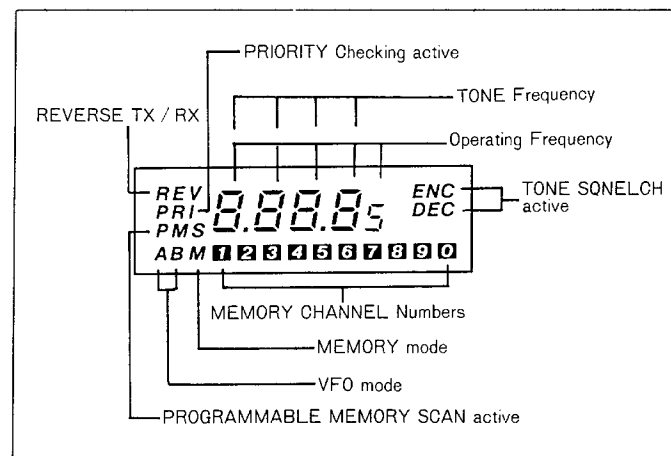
PRIORITY Checking active

TONE Frequency

REVERSE TX / RX

Operating Frequency

REV
PRI
PMS
8.88.8 5
ENC
DEC
TONE SQNELCH active

A B M 1 2 3 4 5 6 7 8 9 0

MEMORY CHANNEL Numbers

MEMORY mode

VFO mode

PROGRAMMABLE MEMORY SCAN active